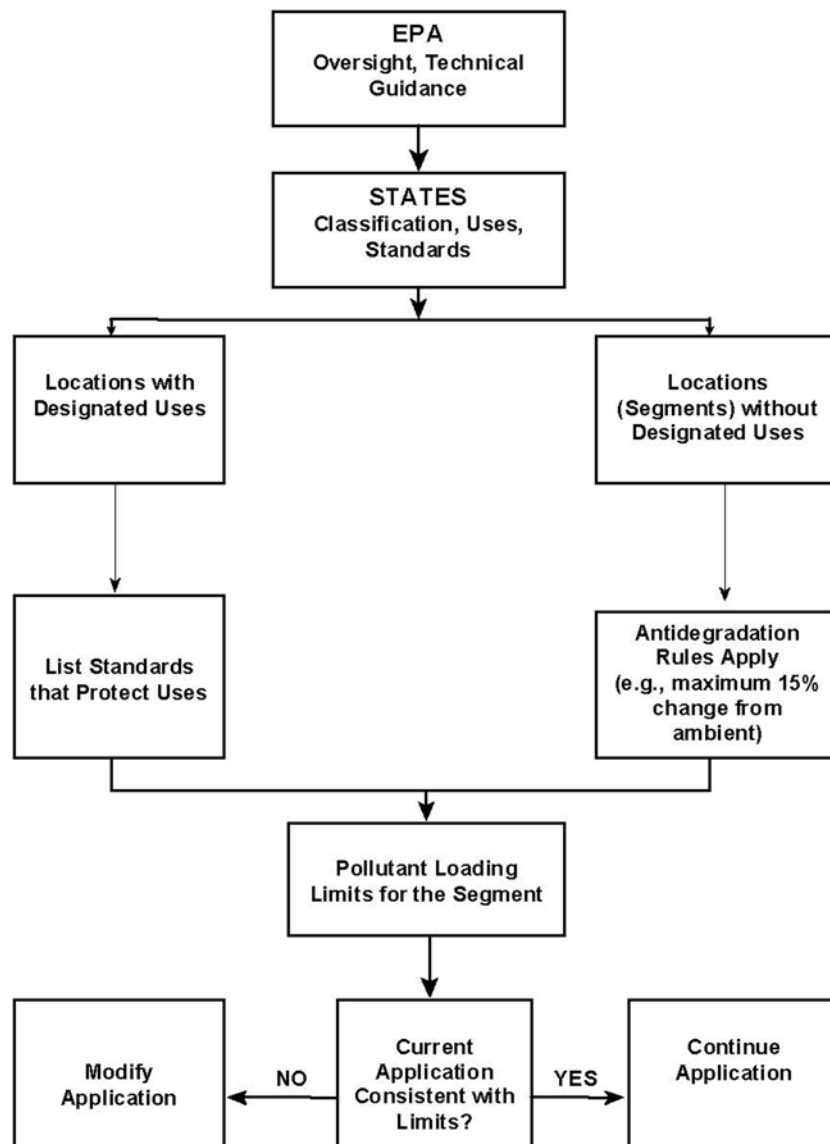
EPA
Oversight, Technical Guidance

STATES
Classification, Uses, Standards

Locations with Designated Uses

Locations (Segments) without Designated Uses

List Standards that Protect Uses

Antidegradation Rules Apply (e.g., maximum 15% change from ambient)

Pollutant Loading Limits for the Segment

Modify Application

NO

Current Application Consistent with Limits?

YES

Continue Application